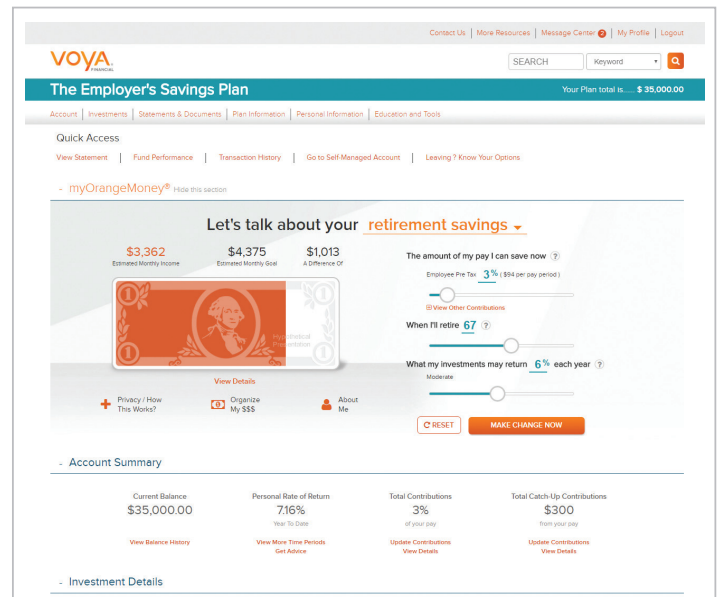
Contact Us | More Resources | Message Center 2 | My Profile | Logout

VOYA FINANCIAL

SEARCH Keyword

The Employer's Savings Plan

Your Plan total is..... $ 35,000.00

Account | Investments | Statements & Documents | Plan Information | Personal Information | Education and Tools

Quick Access

View Statement | Fund Performance | Transaction History | Go to Self-Managed Account | Leaving? Know Your Options

- myOrangeMoney® Hide this section

Let's talk about your retirement savings

$3,362
Estimated Monthly Income

$4,375
Estimated Monthly Goal

$1,013
A Difference Of

Hypothetical Presentation

View Details

Privacy / How This Works?

Organize My $$$

About Me

The amount of my pay I can save now ?

Employee Pre Tax 3% ( $94 per pay period )

⊕ View Other Contributions

When I'll retire 67 ?

What my investments may return 6% each year ?

Moderate

RESET

MAKE CHANGE NOW

- Account Summary

| Current Balance | Personal Rate of Return | Total Contributions | Total Catch-Up Contributions |
|---|---|---|---|
| $35,000.00 | 7.16% | 3% | $300 |
| | Year To Date | of your pay | from your pay |
| View Balance History | View More Time Periods<br>Get Advice | Update Contributions<br>View Details | Update Contributions<br>View Details |

- Investment Details